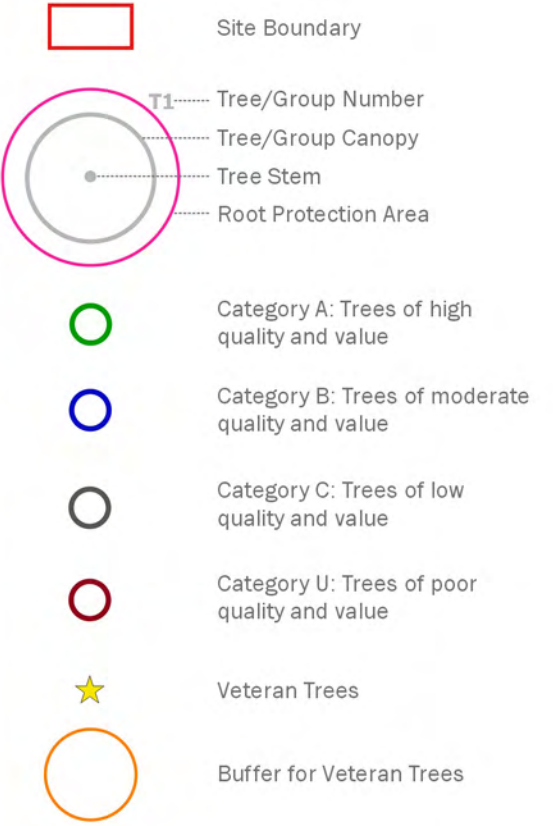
Site Boundary

T1

Tree/Group Number

Tree/Group Canopy

Tree Stem

Root Protection Area

Category A: Trees of high quality and value

Category B: Trees of moderate quality and value

Category C: Trees of low quality and value

Category U: Trees of poor quality and value

Veteran Trees

Buffer for Veteran Trees